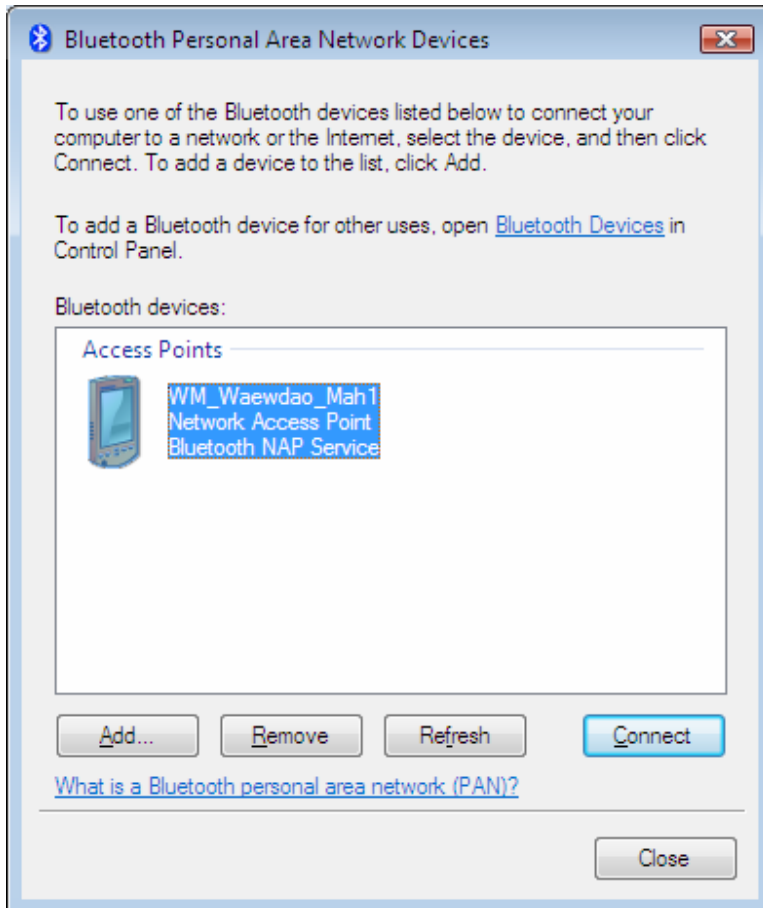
Bluetooth Personal Area Network Devices

To use one of the Bluetooth devices listed below to connect your computer to a network or the Internet, select the device, and then click Connect. To add a device to the list, click Add.

To add a Bluetooth device for other uses, open Bluetooth Devices in Control Panel.

Bluetooth devices:

Access Points

WM_Waewdao_Mah1
Network Access Point
Bluetooth NAP Service

Add...
Remove
Refresh
Connect

What is a Bluetooth personal area network (PAN)?

Close